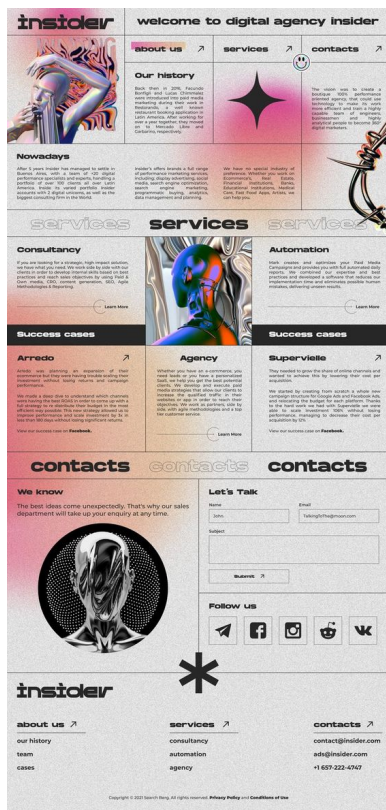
insider

welcome to digital agency insider

about us ↗

services ↗

contacts ↗

Our history

Back then in 2016, Facundo Bonifaz and Lucas Chimmeles soon introduced into paid media marketing during their work in Restaurantic, a web based restaurant booking application in Latin America. After working for over a year together, they moved on to Mercado Libre and Garbarino, respectively.

The vision was to create a boutique 100% performance oriented agency that could use technology to make its work more efficient and then a highly capable team of engineers, businessmen and highly analytical people to become 360 digital marketers.

Nowadays

After 5 years Insider has managed to settle in Buenos Aires, with a team of +20 digital performance specialists and experts, handling a portfolio of over 100 clients all over Latin America. Insider to varied portfolio Insider accounts with 2 digital unicorns, as well as the biggest consulting firm in the World.

Insider's offer breaks a full range of performance marketing services, including: display advertising, social media, search engine optimisation, search engine marketing, programmatic buying, analytics, data management and planning.

We have no special industry of preference. Whether you work on: Ecommerce, Real Estate, Financial Institutions, Banks, Educational institutions, Medical Insurance, Fast Food Apps, Artists, we can help you.

services

services

Consultancy

If you are looking for a strategic, high impact solution, we have what you need. We work side by side with our clients in order to develop internal skills based on best practices and reach the objectives by using Paid & Own media, CRO, content generation, SEO, Agile Methodologies & Reporting.

Learn More

Automation

Mark creates and optimises your Paid Media Campaigns and provides you with full automated daily reports. We combined our expertise and best practices and developed a software that reduces our implementation time and eliminates possible human mistakes, delivering unseen results.

Learn More

Success cases

Success cases

Arredo ↗

Arredo was planning an expansion of their ecommerce but they were having trouble scaling their investment without losing returns and campaign performance.

We made a deep dive to understand which channels were having the best ROAS in order to come up with a full strategy to re distribute their budgets in the most efficient way possible. This new strategy allowed us to improve performance and scale investment by 5x in less than 180 days without losing significant returns.

View our success case on Facebook.

Agency

Whether you have an e-commerce, you need leads or you have a personalized SaaS, we help you get the best potential clients. We develop and execute paid media strategies that allow our clients to increase the qualified traffic in their websites or app in order to reach their objectives. We work as partners, side by side, with agile methodologies and a tail-like customer service.

Learn More

Supervielle ↗

They needed to grow the share of online channels and wanted to achieve this by lowering their cost per acquisition.

We started by creating from scratch a whole new campaign structure for Google Ads and Facebook Ads, and relocating the budget for each platform. Thanks to the hard work we had with Supervielle we were able to scale investment 100% without losing performance, managing to decrease their cost per acquisition by 12%.

View our success case on Facebook.

contacts

contacts

contacts

We know

The best ideas come unexpectedly. That's why our sales department will take up your enquiry at any time.

Let's Talk

Name

John

Email

Talkingto@moon.com

Subject

Submit ↗

Follow us

insider

about us ↗

our history

team

cases

services ↗

consultancy

automation

agency

contacts ↗

contact@insider.com

ads@insider.com

+1 657-222-4747

Copyright © 2021 Search Berg. All rights reserved. Privacy Policy and Conditions of Use